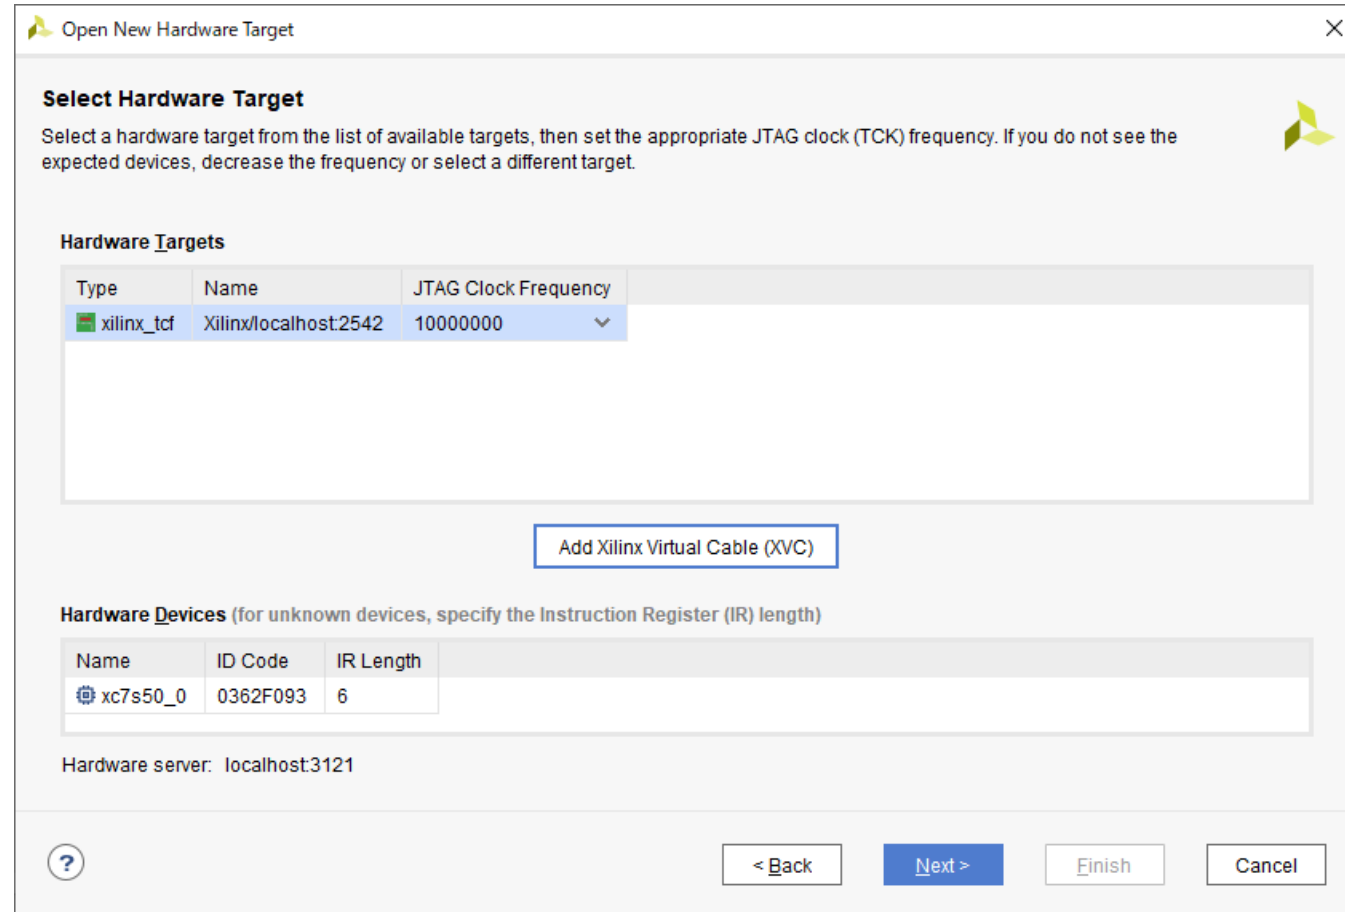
Open New Hardware Target

Select Hardware Target

Select a hardware target from the list of available targets, then set the appropriate JTAG clock (TCK) frequency. If you do not see the expected devices, decrease the frequency or select a different target.

Hardware Targets

| Type | Name | JTAG Clock Frequency |
|---|---|---|
| xilinx_tcf | Xilinx/localhost:2542 | 10000000 |

Add Xilinx Virtual Cable (XVC)

Hardware Devices (for unknown devices, specify the Instruction Register (IR) length)

| Name | ID Code | IR Length |
|---|---|---|
| xc7s50_0 | 0362F093 | 6 |

Hardware server: localhost:3121

?

< Back

Next >

Finish

Cancel